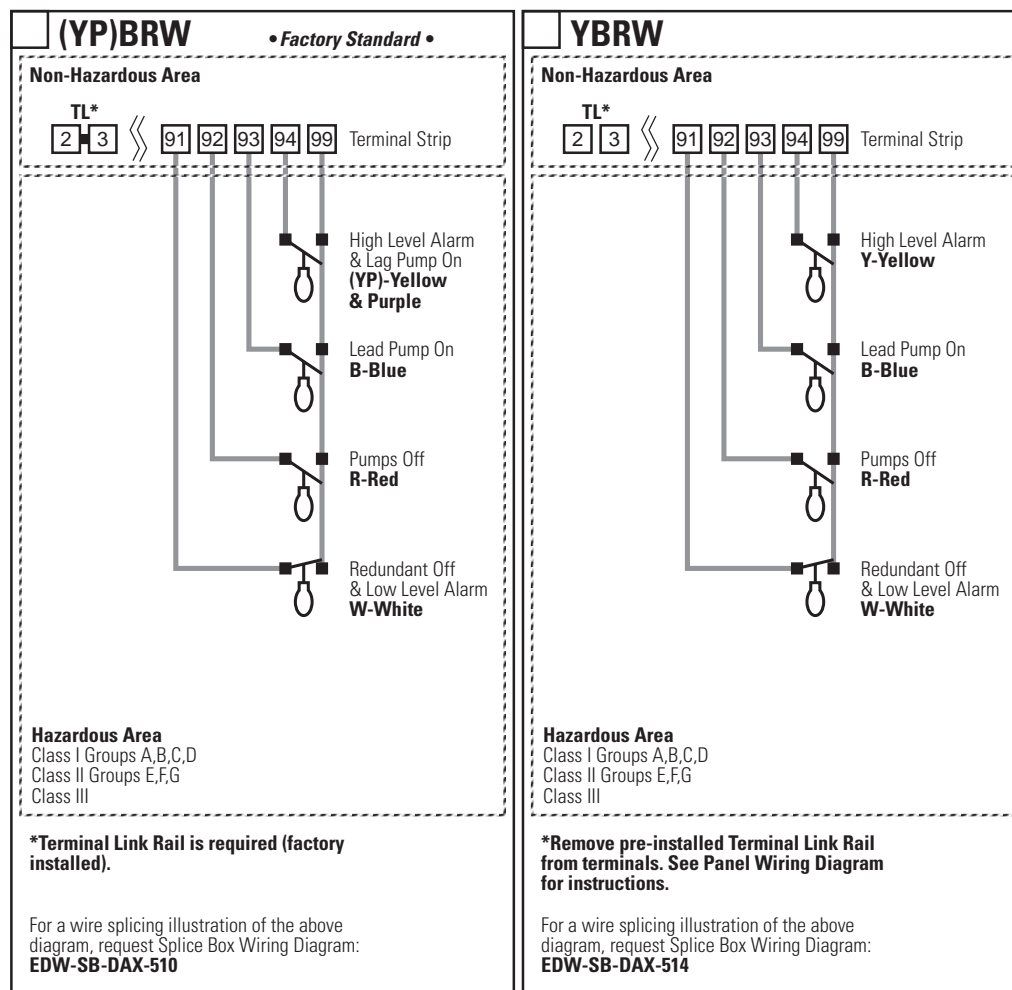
(YP)BRW • Factory Standard •

Non-Hazardous Area

TL*
2 3 91 92 93 94 99 Terminal Strip

High Level Alarm & Lag Pump On **(YP)-Yellow & Purple**

Lead Pump On **B-Blue**

Pumps Off **R-Red**

Redundant Off & Low Level Alarm **W-White**

**Hazardous Area**
Class I Groups A,B,C,D
Class II Groups E,F,G
Class III

**\*Terminal Link Rail is required (factory installed).**

For a wire splicing illustration of the above diagram, request Splice Box Wiring Diagram:
**EDW-SB-DAX-510**

YBRW

Non-Hazardous Area

TL*
2 3 91 92 93 94 99 Terminal Strip

High Level Alarm **Y-Yellow**

Lead Pump On **B-Blue**

Pumps Off **R-Red**

Redundant Off & Low Level Alarm **W-White**

**Hazardous Area**
Class I Groups A,B,C,D
Class II Groups E,F,G
Class III

**\*Remove pre-installed Terminal Link Rail from terminals. See Panel Wiring Diagram for instructions.**

For a wire splicing illustration of the above diagram, request Splice Box Wiring Diagram:
**EDW-SB-DAX-514**